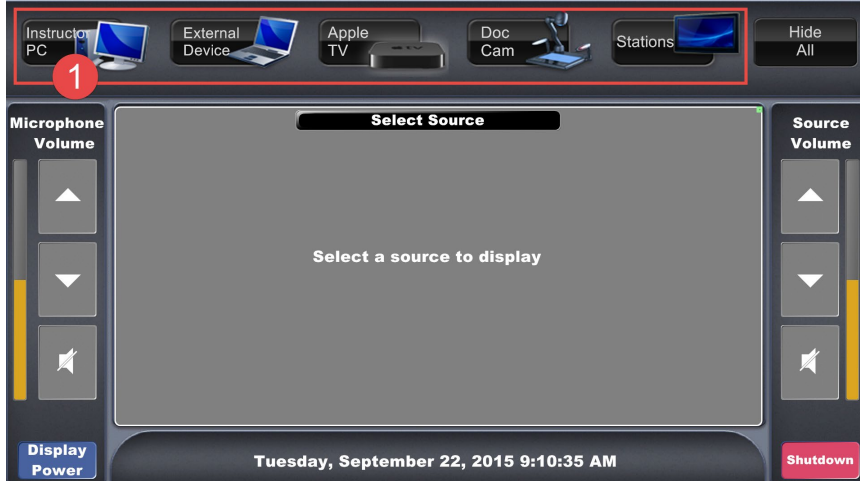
Instructo PC

External Device

Apple TV

Doc Cam

Stations

Hide All

1

Microphone Volume

Select Source

Select a source to display

Source Volume

Display Power

Tuesday, September 22, 2015 9:10:35 AM

Shutdown